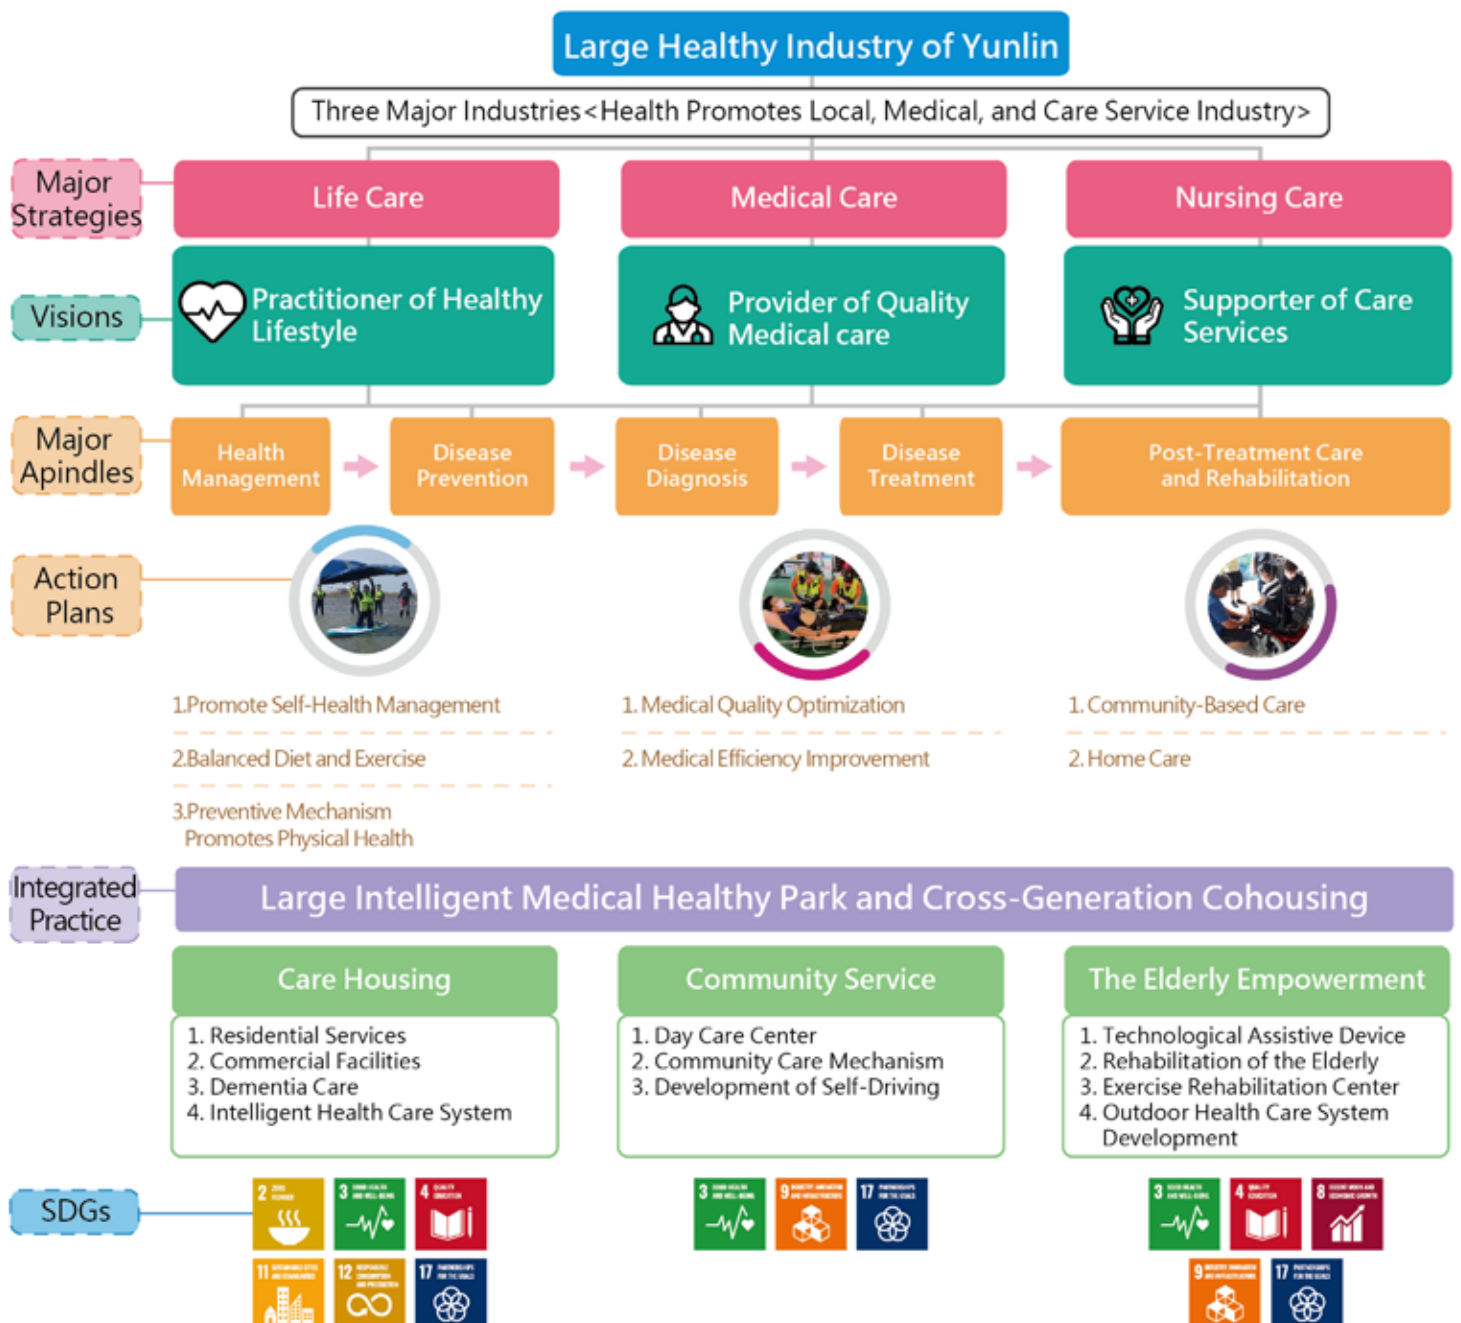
Large Healthy Industry of Yunlin

Three Major Industries<Health Promotes Local, Medical, and Care Service Industry>

Major Strategies

Life Care

Medical Care

Nursing Care

Visions

Practitioner of Healthy Lifestyle

Provider of Quality Medical care

Supporter of Care Services

Major Apindles

Health Management

Disease Prevention

Disease Diagnosis

Disease Treatment

Post-Treatment Care and Rehabilitation

Action Plans

1.Promote Self-Health Management

2.Balanced Diet and Exercise

3.Preventive Mechanism Promotes Physical Health

1. Medical Quality Optimization

2. Medical Efficiency Improvement

1. Community-Based Care

2. Home Care

Integrated Practice

Large Intelligent Medical Healthy Park and Cross-Generation Cohousing

Care Housing

1. Residential Services
2. Commercial Facilities
3. Dementia Care
4. Intelligent Health Care System

Community Service

1. Day Care Center
2. Community Care Mechanism
3. Development of Self-Driving

The Elderly Empowerment

1. Technological Assistive Device
2. Rehabilitation of the Elderly
3. Exercise Rehabilitation Center
4. Outdoor Health Care System Development

SDGs

2 3 4 11 12 17

3 9 17

3 4 8 9 17